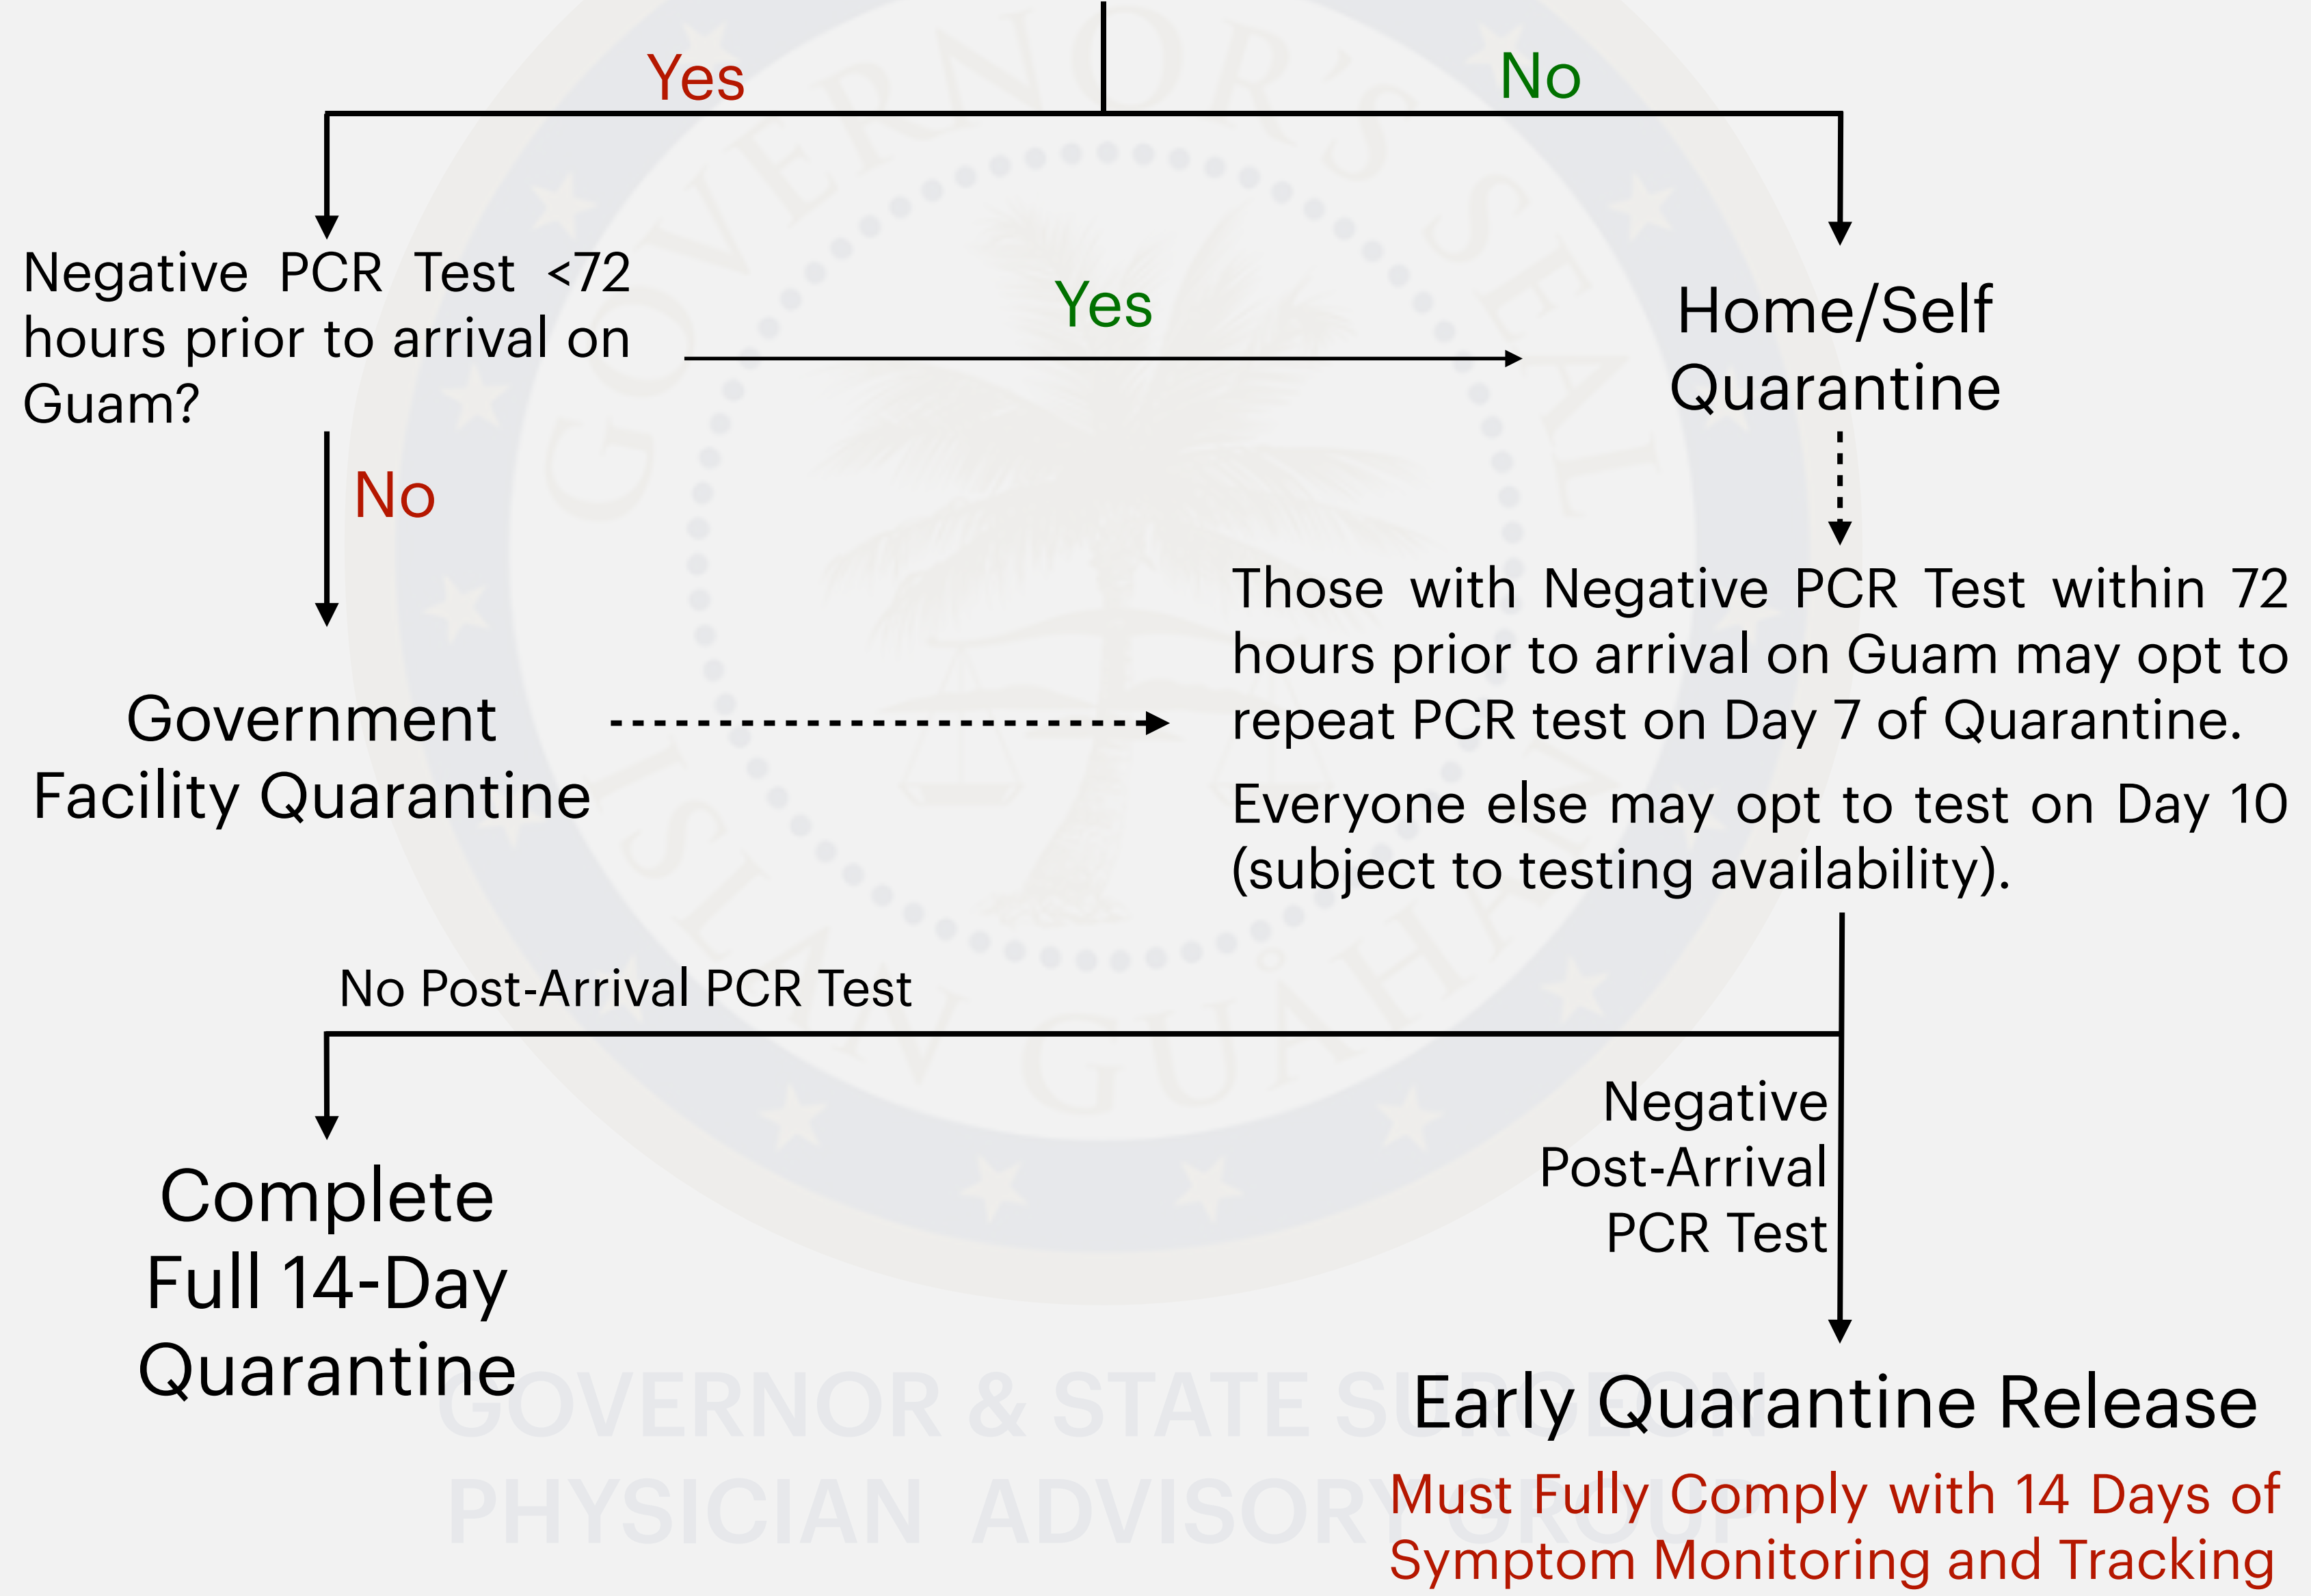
Yes

No

Negative PCR Test <72 hours prior to arrival on Guam?

Yes

Home/Self Quarantine

No

Government Facility Quarantine

Those with Negative PCR Test within 72 hours prior to arrival on Guam may opt to repeat PCR test on Day 7 of Quarantine.

Everyone else may opt to test on Day 10 (subject to testing availability).

No Post-Arrival PCR Test

Negative Post-Arrival PCR Test

Complete Full 14-Day Quarantine

Early Quarantine Release

Must Fully Comply with 14 Days of Symptom Monitoring and Tracking

GOVERNOR & STATE SURGEON PHYSICIAN ADVISORY GROUP

GOVERNOR'S SEAL ISLAN GUAHAN